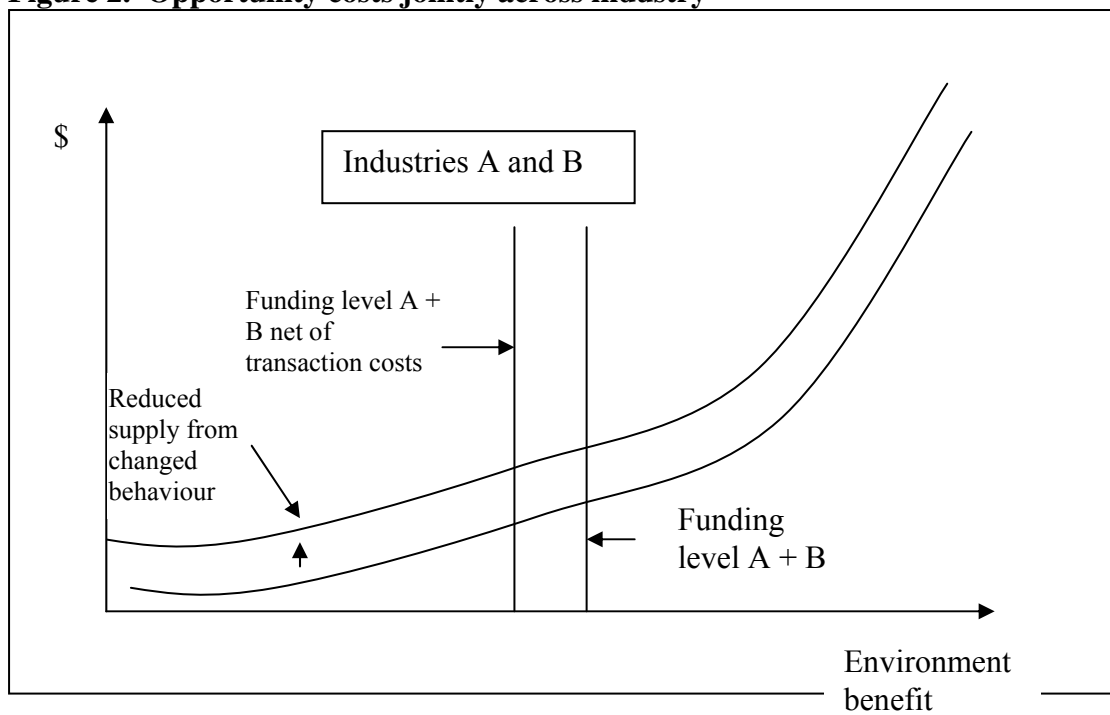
Figure 2. Opportunity costs jointly across industry

$

Industries A and B

Funding level A + B net of transaction costs

Reduced supply from changed behaviour

Funding level A + B

Environment benefit